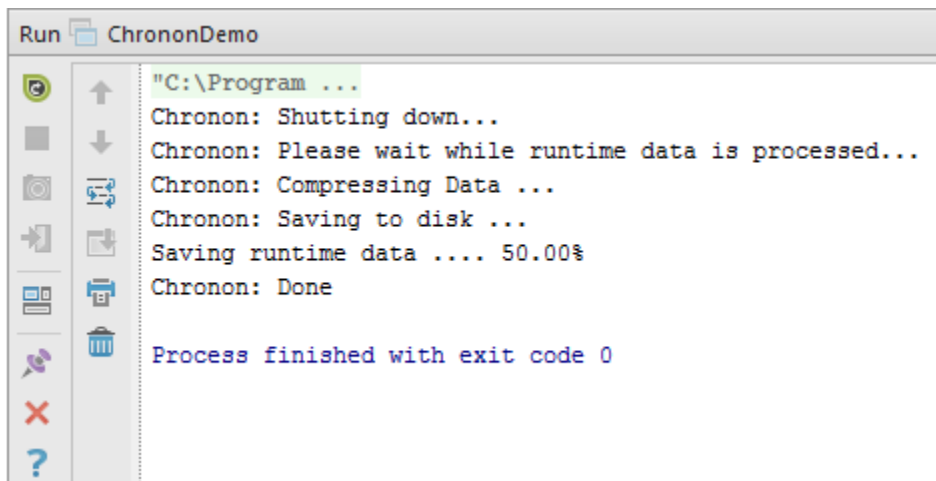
Run ChrononDemo

"C:\Program ...
Chronon: Shutting down...
Chronon: Please wait while runtime data is processed...
Chronon: Compressing Data ...
Chronon: Saving to disk ...
Saving runtime data .... 50.00%
Chronon: Done

Process finished with exit code 0